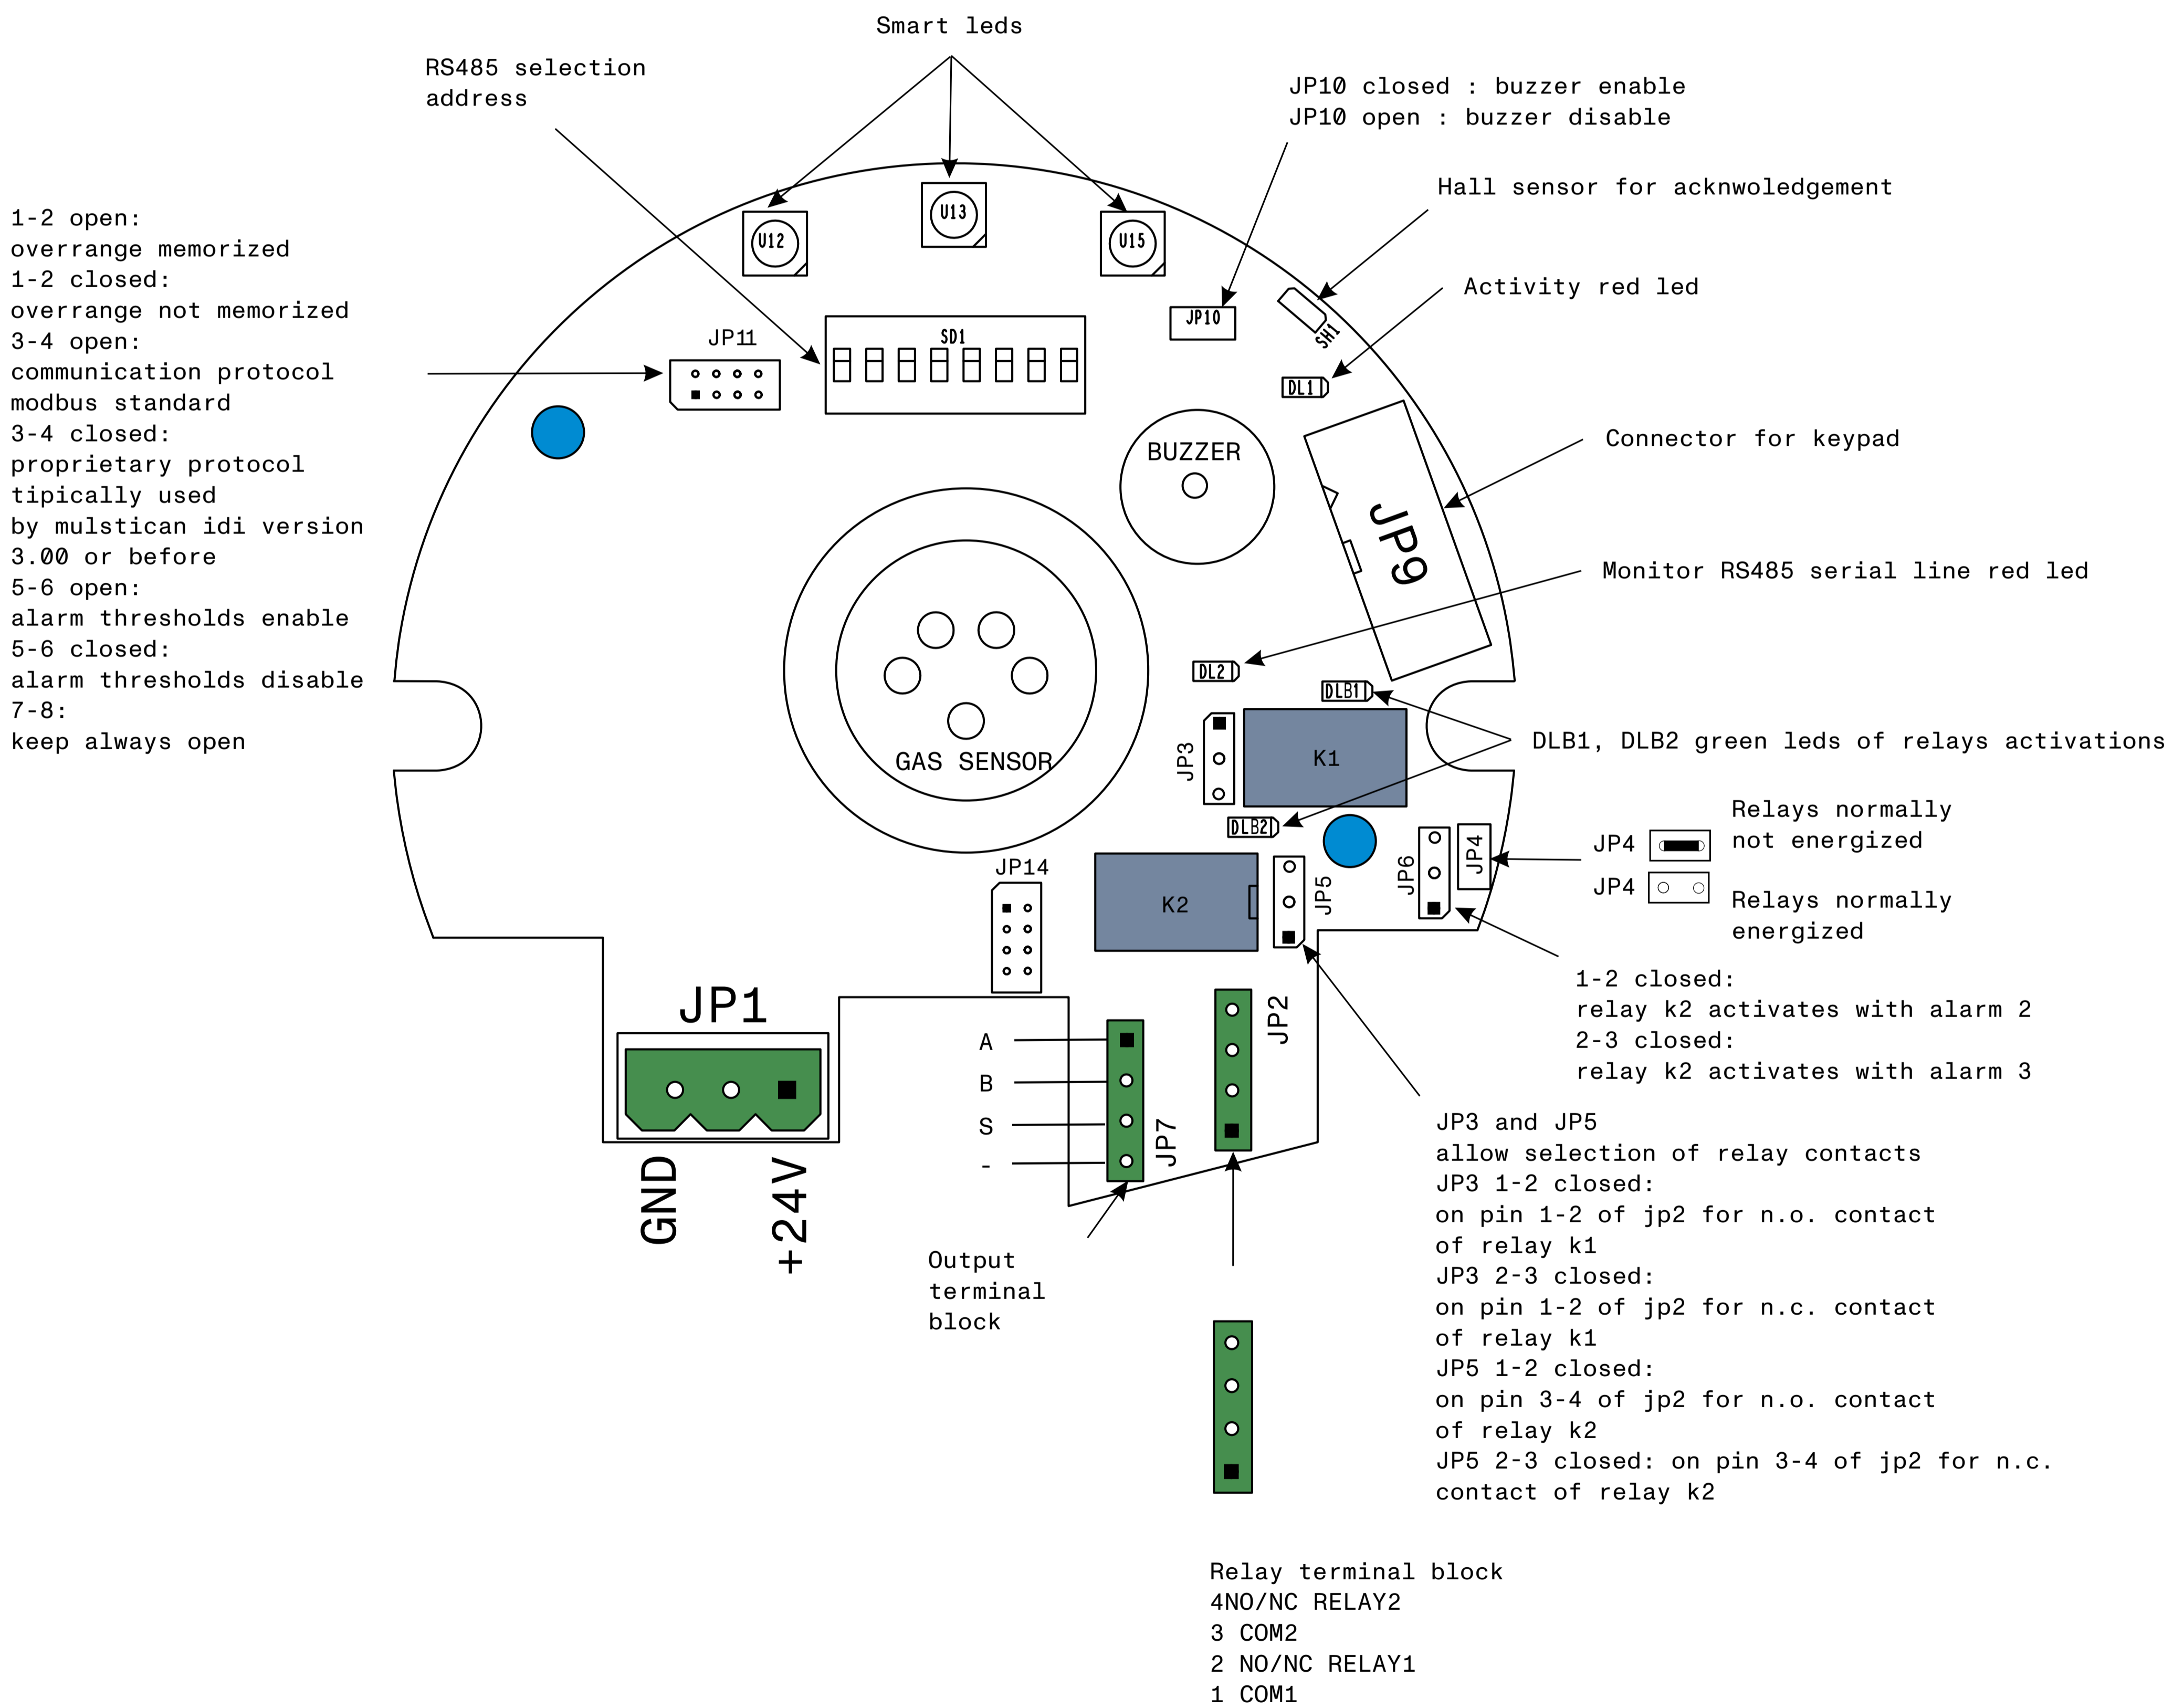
Smart leds

RS485 selection address

JP10 closed : buzzer enable
JP10 open : buzzer disable

Hall sensor for acknwoledgement

Activity red led

1-2 open:
overrange memorized
1-2 closed:
overrange not memorized
3-4 open:
communication protocol
modbus standard
3-4 closed:
proprietary protocol
tipically used
by mulstican idi version
3.00 or before
5-6 open:
alarm thresholds enable
5-6 closed:
alarm thresholds disable
7-8:
keep always open

U12
U13
U15
JP11
SD1
JP10
SH1
DL1
BUZZER
JP9

Connector for keypad

Monitor RS485 serial line red led

GAS SENSOR
DL2
DLB1
JP3
K1
DLB2

DLB1, DLB2 green leds of relays activations

Relays normally not energized
JP4
JP4
Relays normally energized

JP14
K2
JP5
JP6
JP4

1-2 closed:
relay k2 activates with alarm 2
2-3 closed:
relay k2 activates with alarm 3

JP1
A
B
S
-
JP7
JP2
GND
+24V

Output terminal block

JP3 and JP5
allow selection of relay contacts
JP3 1-2 closed:
on pin 1-2 of jp2 for n.o. contact of relay k1
JP3 2-3 closed:
on pin 1-2 of jp2 for n.c. contact of relay k1
JP5 1-2 closed:
on pin 3-4 of jp2 for n.o. contact of relay k2
JP5 2-3 closed: on pin 3-4 of jp2 for n.c. contact of relay k2

Relay terminal block
4NO/NC RELAY2
3 COM2
2 NO/NC RELAY1
1 COM1